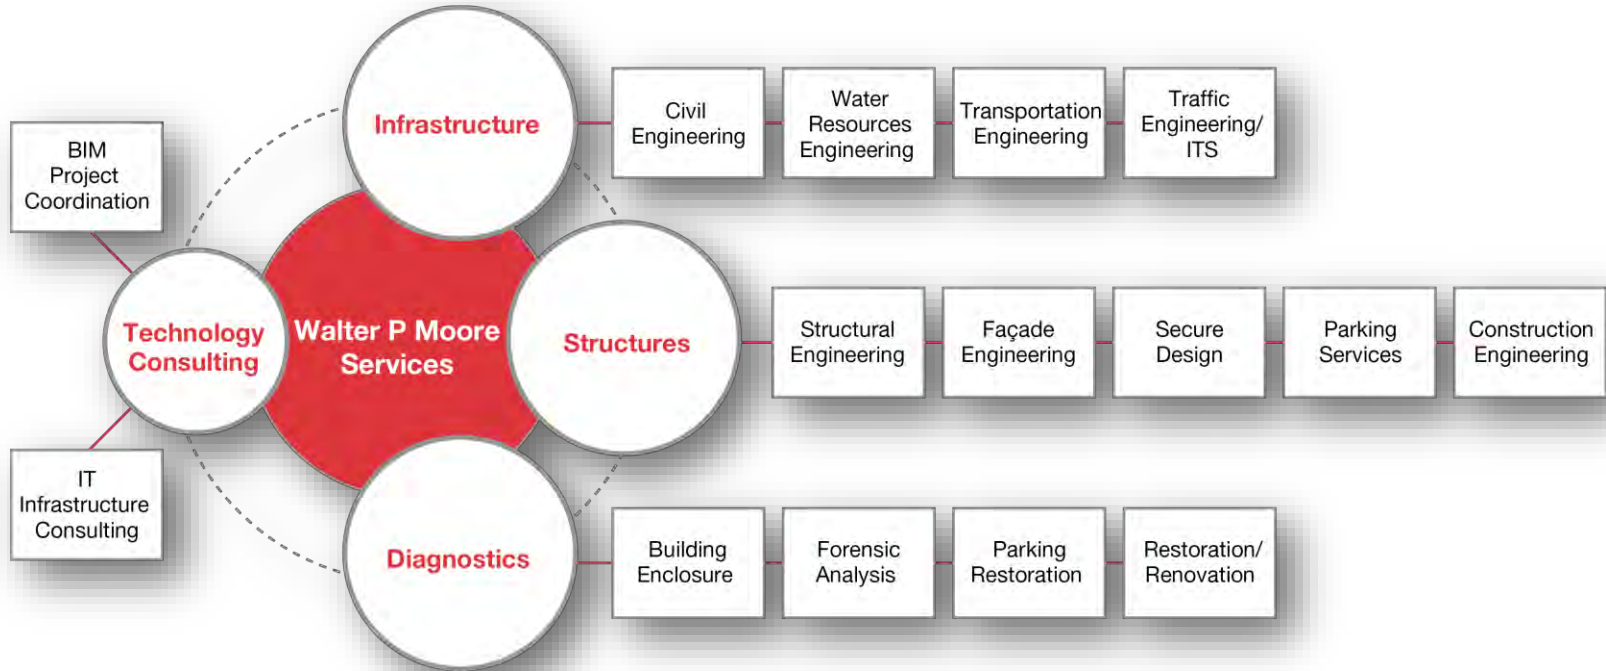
BIM Project Coordination

Infrastructure

Civil Engineering

Water Resources Engineering

Transportation Engineering

Traffic Engineering/ ITS

Technology Consulting

Walter P Moore Services

Structures

Structural Engineering

Façade Engineering

Secure Design

Parking Services

Construction Engineering

IT Infrastructure Consulting

Diagnostics

Building Enclosure

Forensic Analysis

Parking Restoration

Restoration/ Renovation